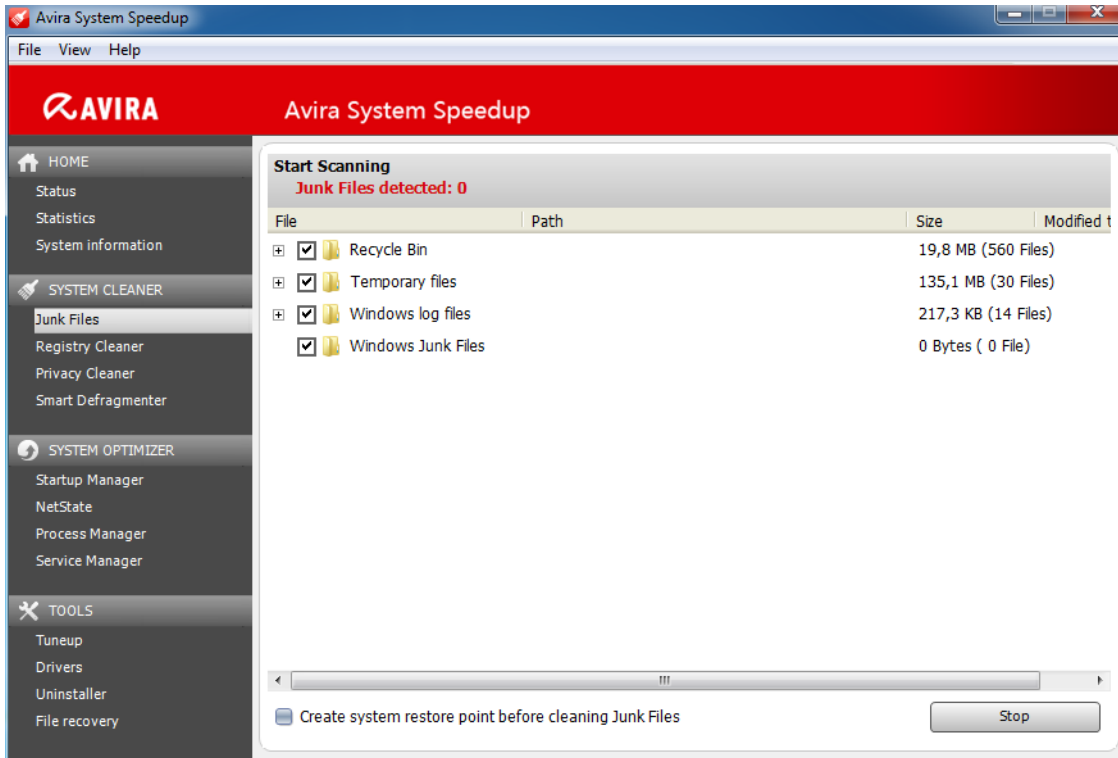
Avira System Speedup

File View Help

AVIRA

Avira System Speedup

HOME
Status
Statistics
System information

SYSTEM CLEANER
Junk Files
Registry Cleaner
Privacy Cleaner
Smart Defragmenter

SYSTEM OPTIMIZER
Startup Manager
NetState
Process Manager
Service Manager

TOOLS
Tuneup
Drivers
Uninstaller
File recovery

Start Scanning
Junk Files detected: 0

| File | Path | Size | Modified t |
|---|---|---|---|
| Recycle Bin | | 19,8 MB (560 Files) | |
| Temporary files | | 135,1 MB (30 Files) | |
| Windows log files | | 217,3 KB (14 Files) | |
| Windows Junk Files | | 0 Bytes ( 0 File) | |

Create system restore point before cleaning Junk Files

Stop